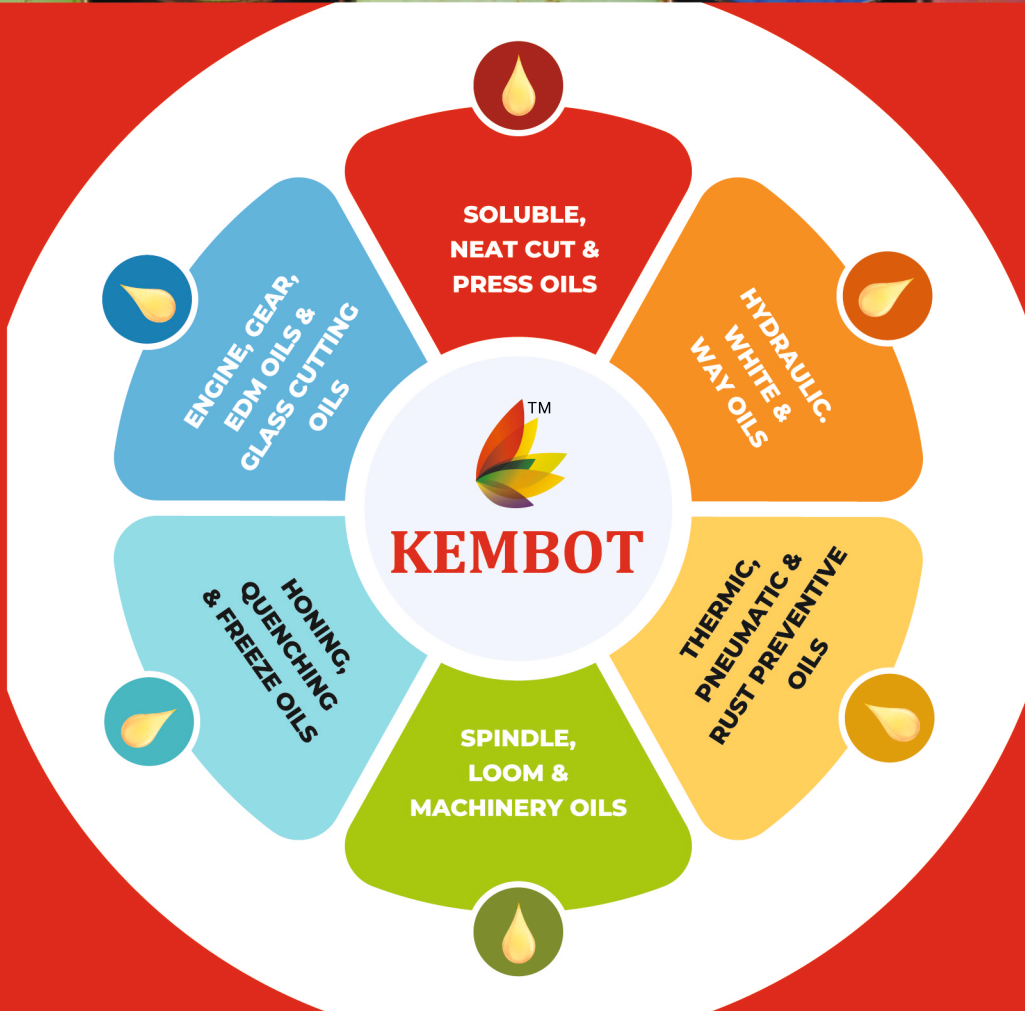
SOLUBLE, NEAT CUT & PRESS OILS

HYDRAULIC. WHITE & WAY OILS

THERMIC, PNEUMATIC & RUST PREVENTIVE OILS

SPINDLE, LOOM & MACHINERY OILS

HONING, QUENCHING & FREEZE OILS

ENGINE, GEAR, EDM OILS & GLASS CUTTING OILS

TM

KEMBOT